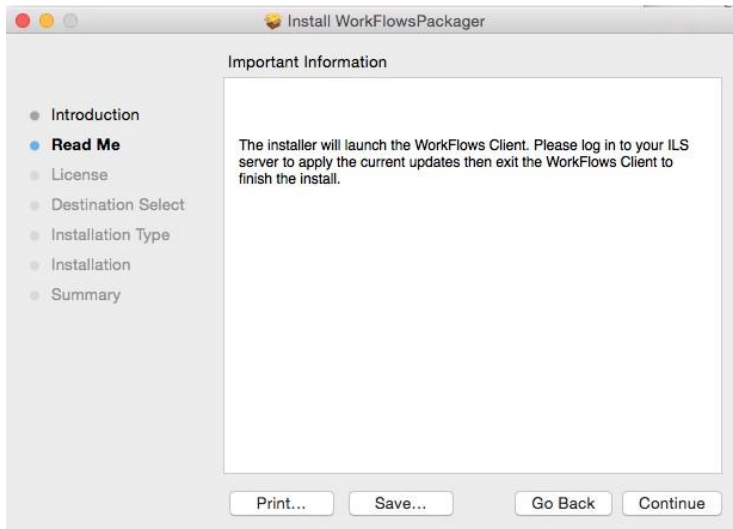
Install WorkFlowsPackager

Important Information

Introduction
Read Me
License
Destination Select
Installation Type
Installation
Summary

The installer will launch the WorkFlows Client. Please log in to your ILS server to apply the current updates then exit the WorkFlows Client to finish the install.

Print...
Save...
Go Back
Continue